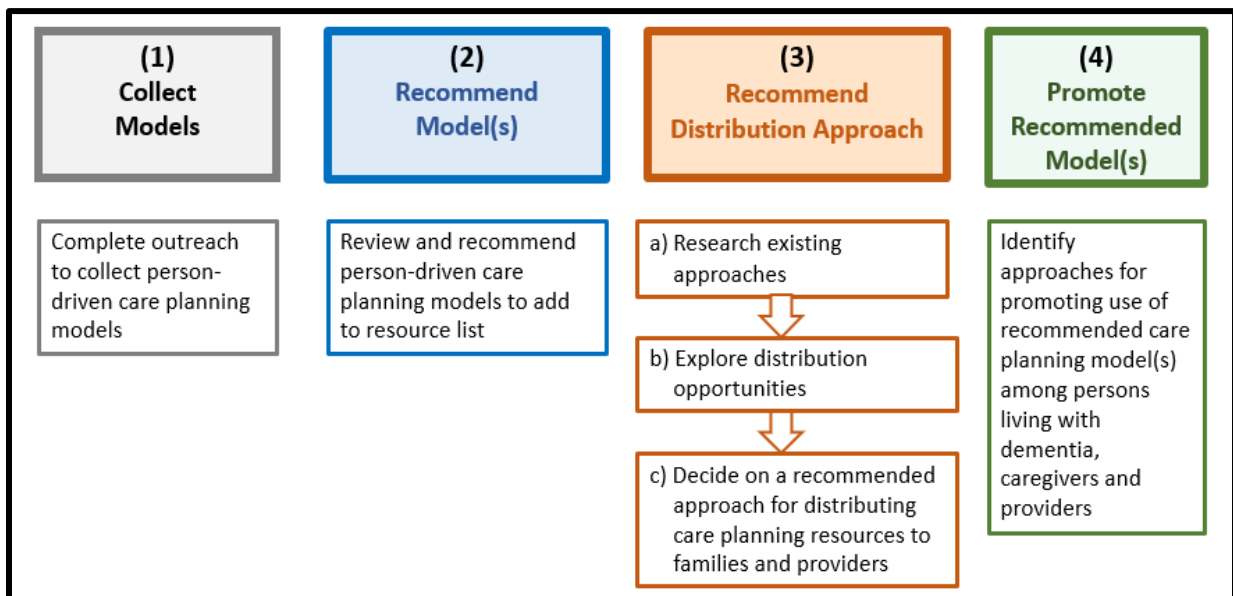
(1)
Collect Models

Complete outreach to collect person-driven care planning models

(2)
Recommend Model(s)

Review and recommend person-driven care planning models to add to resource list

(3)
Recommend Distribution Approach

a) Research existing approaches

b) Explore distribution opportunities

c) Decide on a recommended approach for distributing care planning resources to families and providers

(4)
Promote Recommended Model(s)

Identify approaches for promoting use of recommended care planning model(s) among persons living with dementia, caregivers and providers